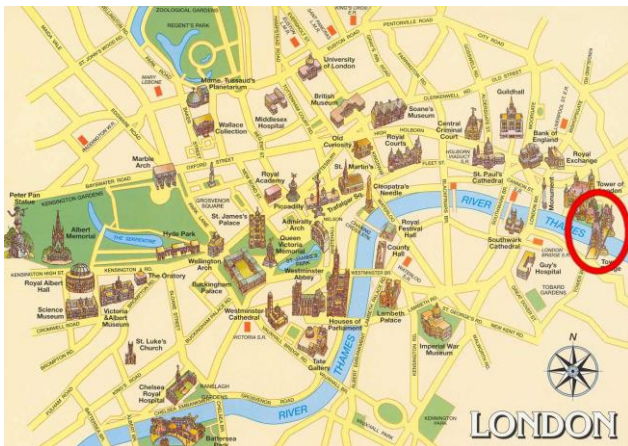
ZOOLOGICAL GARDENS
REGENT'S PARK
PENTONVILLE ROAD
CITY ROAD
University of London
Mme. Tussaud's Planetarium
British Museum
Soane's Museum
Guildhall
Wallace Collection
Middlesex Hospital
Central Criminal Court
Bank of England
Old Curiosity
Royal Courts
Royal Exchange
Marble Arch
OXFORD STREET
St. Martin's
St. Paul's Cathedral
Tower of London
Peter Pan Statue
Royal Academy
Cleopatra's Needle
RIVER
Piccadilly
Trafalgar Sq.
Monument
Albert Memorial
THE SERPENTINE
Hyde Park
St. James's Palace
Admiralty Arch
Royal Festival Hall
THAMES
Queen Victoria Memorial
Tower Bridge
Wellington Arch
County Hall
Southwark Cathedral
KENSINGTON RD.
The Oratory
Westminster Abbey
LONDON BRIDGE
Guy's Hospital
Royal Albert Hall
Buckingham Palace
Science Museum
Victoria & Albert Museum
Westminster Cathedral
Houses of Parliament
Lambeth Palace
St. Luke's Church
Imperial War Museum
VICTORIA S.R.
Tate Gallery
THAMES
Chelsea Royal Hospital
RIVER
Battersea
N
LONDON